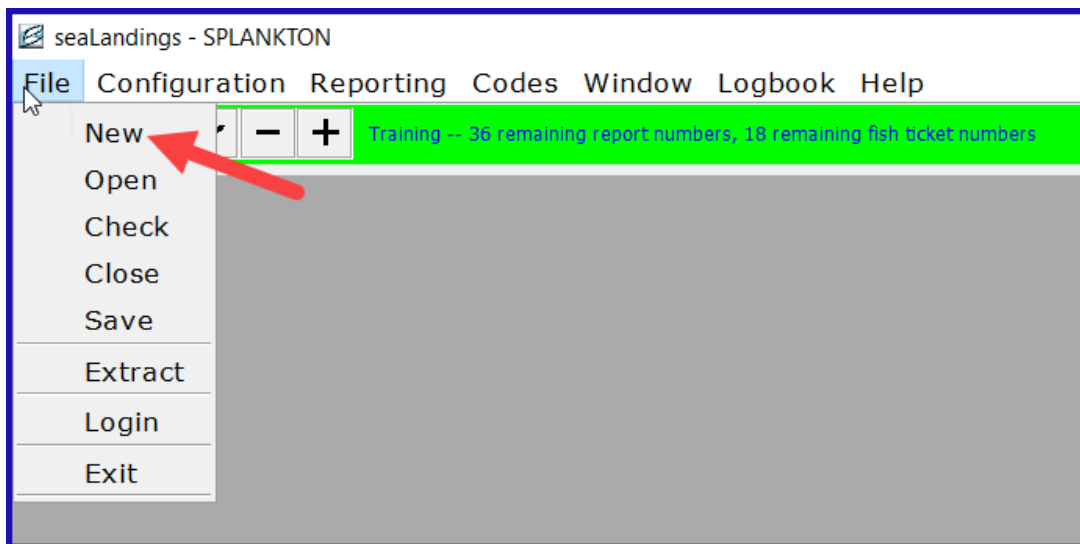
seaLandings - SPLANKTON

File Configuration Reporting Codes Window Logbook Help

New
Open
Check
Close
Save
Extract
Login
Exit

− +

Training -- 36 remaining report numbers, 18 remaining fish ticket numbers